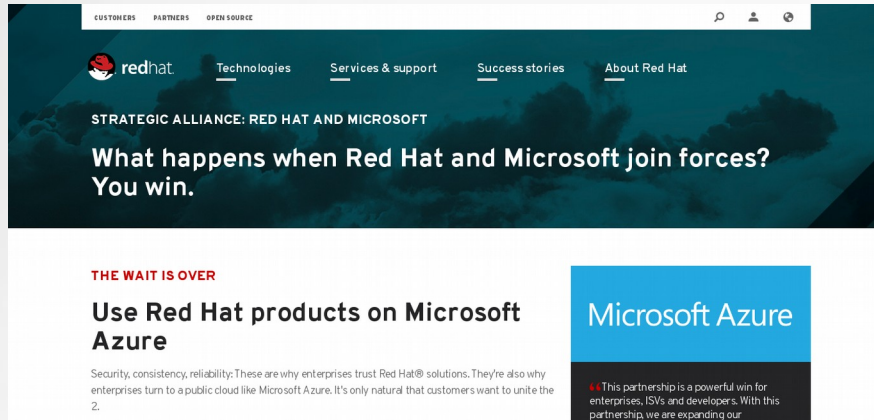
CUSTOMERS PARTNERS OPEN SOURCE

redhat.

Technologies Services & support Success stories About Red Hat

STRATEGIC ALLIANCE: RED HAT AND MICROSOFT

What happens when Red Hat and Microsoft join forces? You win.

THE WAIT IS OVER

Use Red Hat products on Microsoft Azure

Security, consistency, reliability: These are why enterprises trust Red Hat® solutions. They're also why enterprises turn to a public cloud like Microsoft Azure. It's only natural that customers want to unite the 2.

Microsoft Azure

“This partnership is a powerful win for enterprises, ISVs and developers. With this partnership, we are expanding our